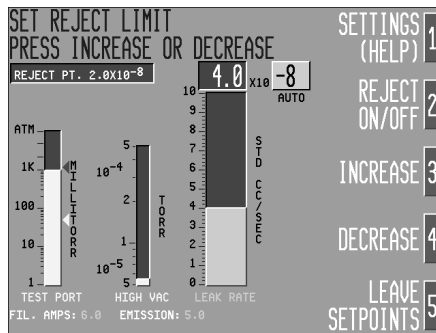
SET REJECT LIMIT
PRESS INCREASE OR DECREASE

REJECT PT. 2.0X10$^{-8}$

4.0 X10 -8
AUTO

ATM
1K
100
10
1
MILLITORR

5
$10^{-4}$
2
1
$10^{-5}$
5
TORR

10
9
8
7
6
5
4
3
2
1
0
STD CC/SEC

TEST PORT
HIGH VAC
LEAK RATE

FIL. AMPS: 6.0 EMISSION: 5.0

SETTINGS (HELP) 1
REJECT ON/OFF 2
INCREASE 3
DECREASE 4
LEAVE SETPOINTS 5